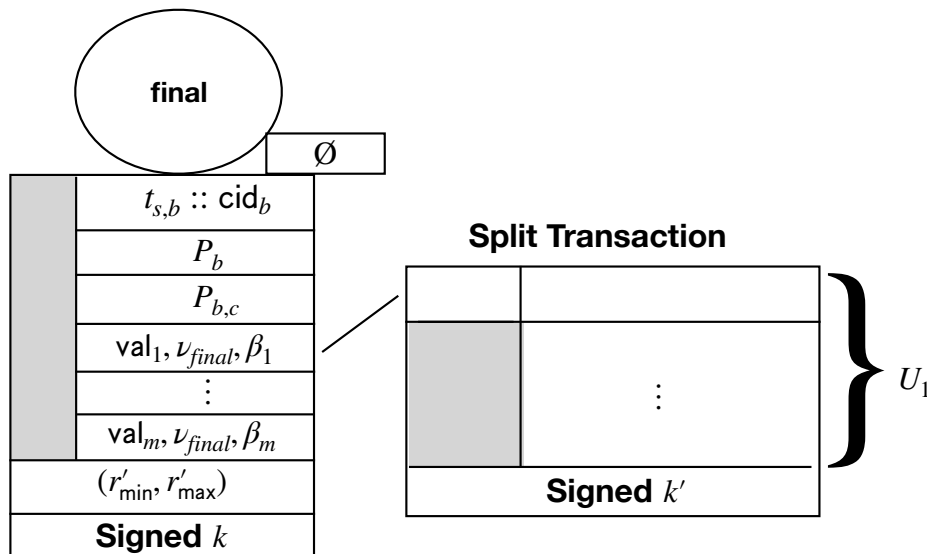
final

Ø

$t_{s,b}$ :: $\mathsf{cid}_b$

$P_b$

$P_{b,c}$

$\mathsf{val}_1, \nu_{final}, \beta_1$

$\vdots$

$\mathsf{val}_m, \nu_{final}, \beta_m$

$(r'_{\mathsf{min}}, r'_{\mathsf{max}})$

**Signed** $k$

**Split Transaction**

$\vdots$

**Signed** $k'$

$U_1$